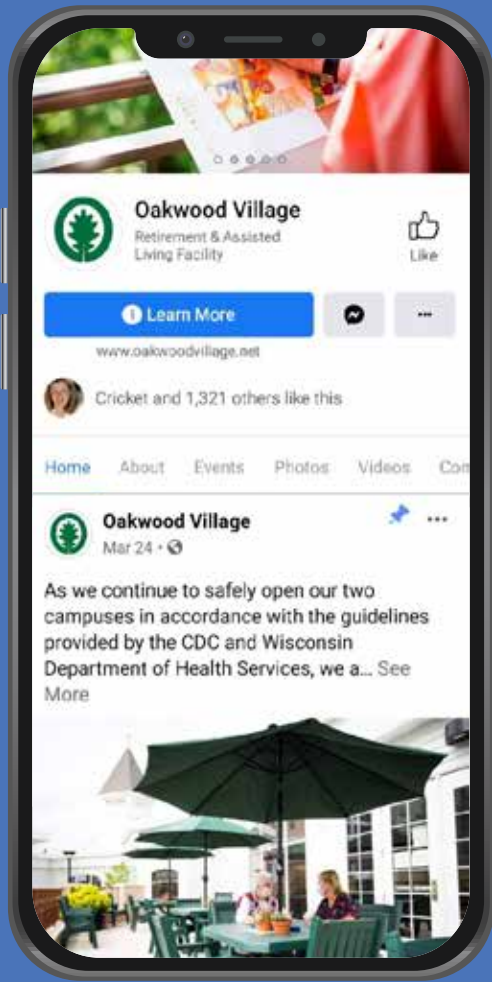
Oakwood Village
Retirement & Assisted Living Facility

Like

Learn More

···

www.oakwoodvillage.net

Cricket and 1,321 others like this

Home About Events Photos Videos Com

Oakwood Village
Mar 24 ·

···

As we continue to safely open our two campuses in accordance with the guidelines provided by the CDC and Wisconsin Department of Health Services, we a... See More